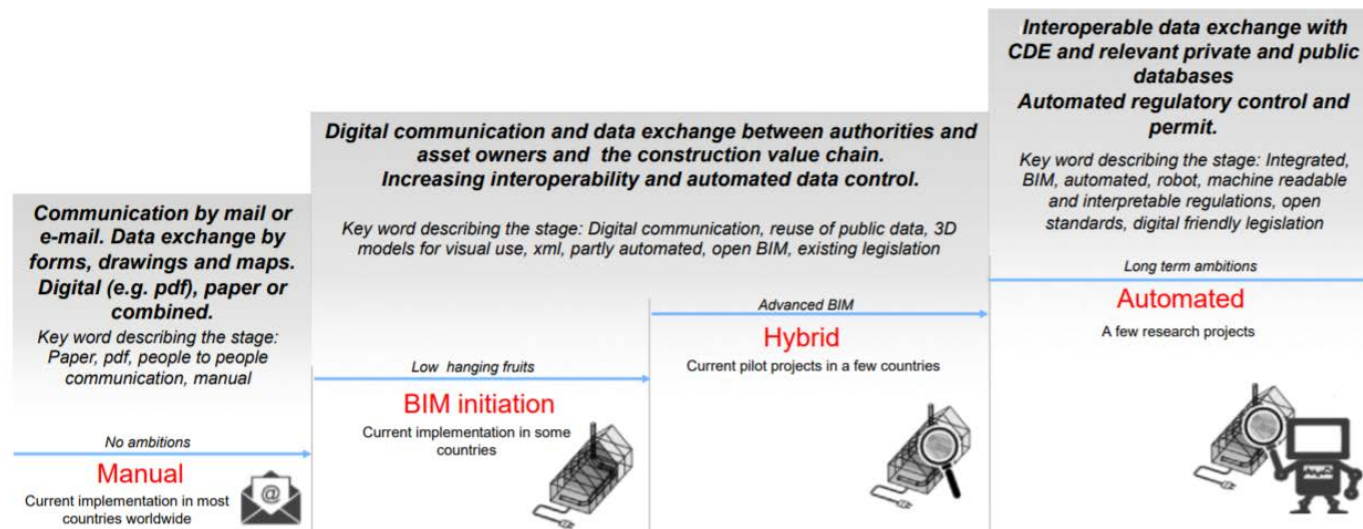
**Communication by mail or e-mail. Data exchange by forms, drawings and maps. Digital (e.g. pdf), paper or combined.**

Key word describing the stage: Paper, pdf, people to people communication, manual

No ambitions

Manual

Current implementation in most countries worldwide

**Digital communication and data exchange between authorities and asset owners and the construction value chain. Increasing interoperability and automated data control.**

Key word describing the stage: Digital communication, reuse of public data, 3D models for visual use, xml, partly automated, open BIM, existing legislation

Low hanging fruits

BIM initiation

Current implementation in some countries

Advanced BIM

Hybrid

Current pilot projects in a few countries

**Interoperable data exchange with CDE and relevant private and public databases Automated regulatory control and permit.**

Key word describing the stage: Integrated, BIM, automated, robot, machine readable and interpretable regulations, open standards, digital friendly legislation

Long term ambitions

Automated

A few research projects